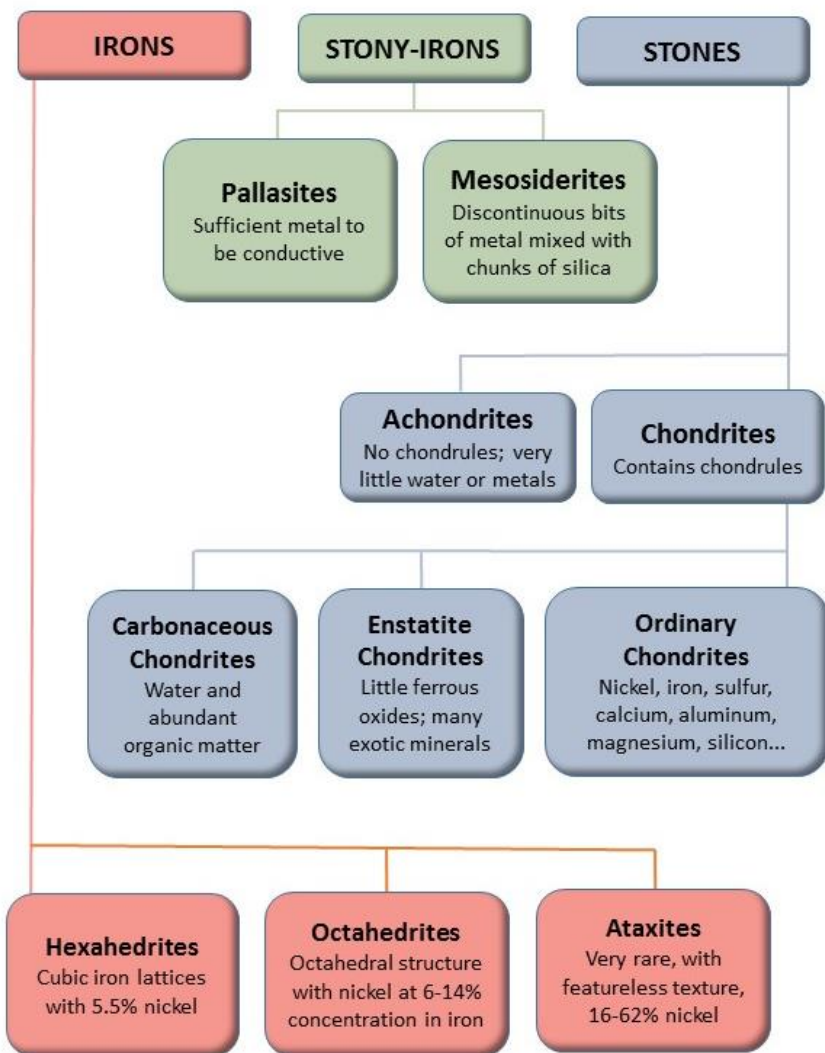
IRONS

STONY-IRONS

STONES

Pallasites
Sufficient metal to be conductive

Mesosiderites
Discontinuous bits of metal mixed with chunks of silica

Achondrites
No chondrules; very little water or metals

Chondrites
Contains chondrules

Carbonaceous Chondrites
Water and abundant organic matter

Enstatite Chondrites
Little ferrous oxides; many exotic minerals

Ordinary Chondrites
Nickel, iron, sulfur, calcium, aluminum, magnesium, silicon...

Hexahedrites
Cubic iron lattices with 5.5% nickel

Octahedrites
Octahedral structure with nickel at 6-14% concentration in iron

Ataxites
Very rare, with featureless texture, 16-62% nickel